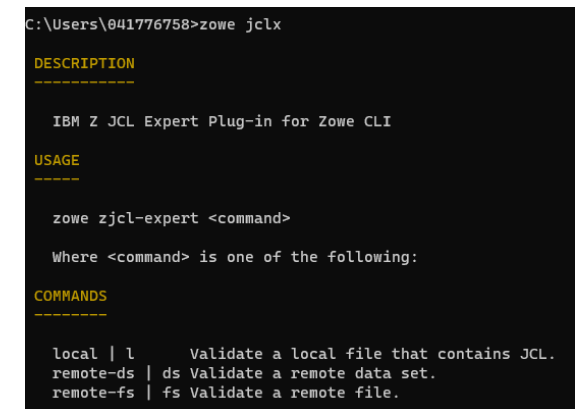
C:\Users\041776758>zowe jclx

DESCRIPTION
-----------

IBM Z JCL Expert Plug-in for Zowe CLI

USAGE
-----

zowe zjcl-expert <command>

Where <command> is one of the following:

COMMANDS
--------

local | l Validate a local file that contains JCL.
remote-ds | ds Validate a remote data set.
remote-fs | fs Validate a remote file.